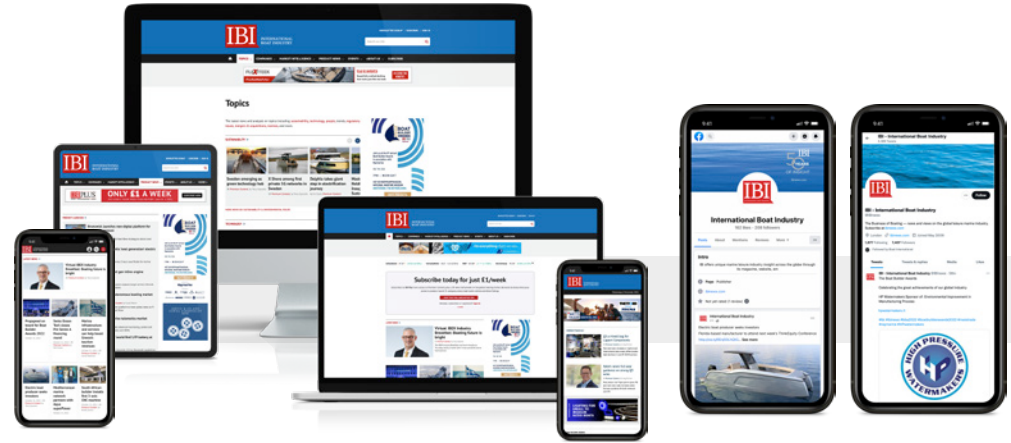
IBI INTERNATIONAL BOAT INDUSTRY

Topics

Sweden emerging as green technology hub

X Shore among first private EU networks in Sweden

Dolphin takes giant leap in electrification journey

ONLY £1 A WEEK

IBI

Subscribe today for just £1/week

Virtual IBEX Industry Breakfast: Boating future is bright

IBI

International Boat Industry

IBI

IBI - International Boat Industry

HIGH PRESSURE WATERMAKERS